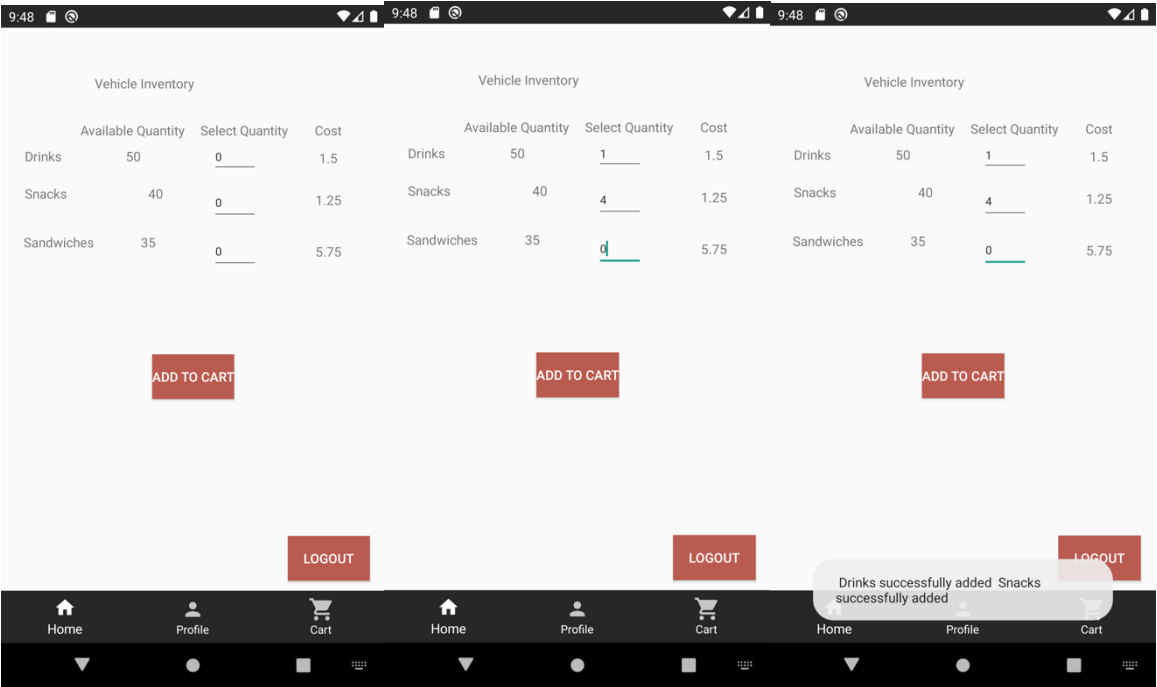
9:48

Vehicle Inventory

| | Available Quantity | Select Quantity | Cost |
|---|---|---|---|
| Drinks | 50 | 0 | 1.5 |
| Snacks | 40 | 0 | 1.25 |
| Sandwiches | 35 | 0 | 5.75 |

ADD TO CART

LOGOUT

Home Profile Cart

9:48

Vehicle Inventory

| | Available Quantity | Select Quantity | Cost |
|---|---|---|---|
| Drinks | 50 | 1 | 1.5 |
| Snacks | 40 | 4 | 1.25 |
| Sandwiches | 35 | 0 | 5.75 |

ADD TO CART

LOGOUT

Home Profile Cart

9:48

Vehicle Inventory

| | Available Quantity | Select Quantity | Cost |
|---|---|---|---|
| Drinks | 50 | 1 | 1.5 |
| Snacks | 40 | 4 | 1.25 |
| Sandwiches | 35 | 0 | 5.75 |

ADD TO CART

LOGOUT

Drinks successfully added Snacks successfully added

Home Profile Cart